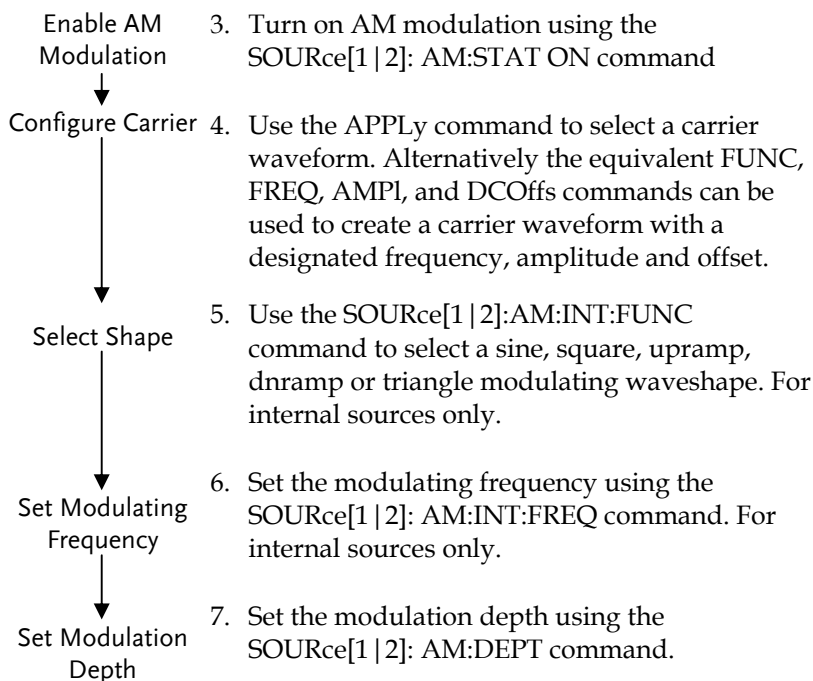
Enable AM Modulation

3. Turn on AM modulation using the SOURce[1|2]: AM:STAT ON command

Configure Carrier

4. Use the APPLy command to select a carrier waveform. Alternatively the equivalent FUNC, FREQ, AMPl, and DCOffs commands can be used to create a carrier waveform with a designated frequency, amplitude and offset.

Select Shape

5. Use the SOURce[1|2]:AM:INT:FUNC command to select a sine, square, upramp, dnramp or triangle modulating waveshape. For internal sources only.

Set Modulating Frequency

6. Set the modulating frequency using the SOURce[1|2]: AM:INT:FREQ command. For internal sources only.

Set Modulation Depth

7. Set the modulation depth using the SOURce[1|2]: AM:DEPT command.